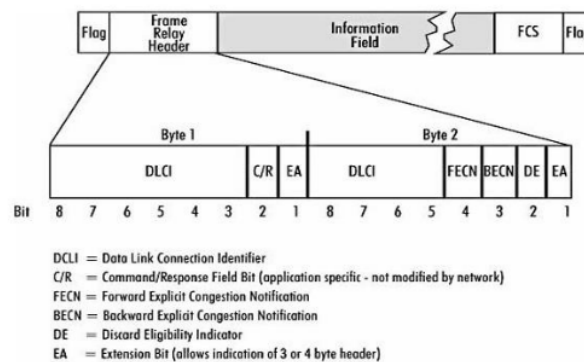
Flag
Frame Relay Header
Information Field
FCS
Fla

Byte 1
Byte 2

| DLCI | C/R | EA | DLCI | FECN | BECN | DE | EA |
|---|---|---|---|---|---|---|---|

Bit 8 7 6 5 4 3 2 1 8 7 6 5 4 3 2 1

DCLI = Data Link Connection Identifier
C/R = Command/Response Field Bit (application specific - not modified by network)
FECN = Forward Explicit Congestion Notification
BECN = Backward Explicit Congestion Notification
DE = Discard Eligibility Indicator
EA = Extension Bit (allows indication of 3 or 4 byte header)